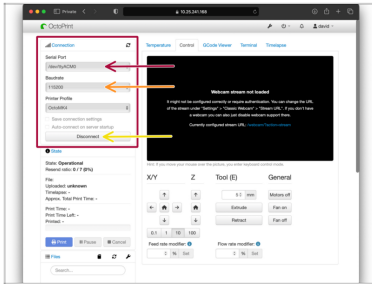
Private

10.25.241.189

OctoPrint

david

Connection

Serial Port

/dev/ttyACM0

Baudrate

115200

Printer Profile

CoCoMKII

Save connection settings

Auto-connect on server startup

Disconnect

State

State: Operational

Resend ratio: 0 / 7 (0%)

File: Uploaded: unknown

Timelapse: -

Approx. Total Print Time: -

Print Time: -

Print Time Left: -

Printed: -

Print

Pause

Cancel

Files

Search...

Temperature

Control

GCode Viewer

Terminal

Timelapse

Webcam stream not loaded

It might not be configured correctly or require authentication. You can change the URL of the stream under "Settings" > "Classic Webcam" > "Stream URL". If you don't have a webcam you can also just disable webcam support there.

Currently configured stream URL: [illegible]

Hint: If you move your mouse over the picture, you enter keyboard control mode.

X/Y

Z

Tool (E)

General

5

mm

Extrude

Retract

Motors off

Fan on

Fan off

0.1

1

10

100

Feed rate modifier:

Flow rate modifier:

%

Set